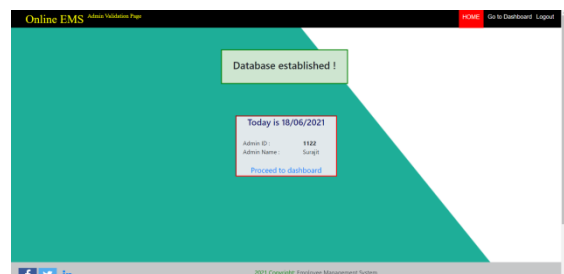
Online EMS Admin Validation Page

HOME Go to Dashboard Logout

Database established !

Today is 18/06/2021

Admin ID : 1122
Admin Name : Surajit

Proceed to dashboard

2021 Copyright Employee Management System